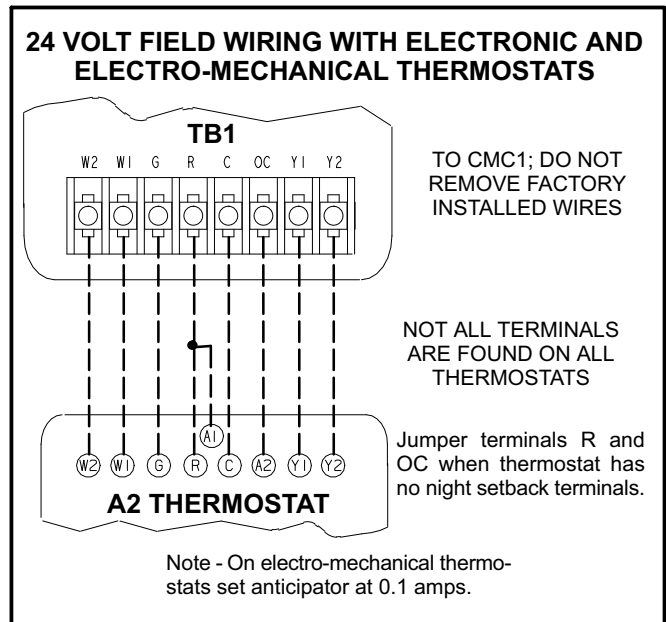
24 VOLT FIELD WIRING WITH ELECTRONIC AND ELECTRO-MECHANICAL THERMOSTATS

TB1

W2 W1 G R C OC Y1 Y2

TO CMC1; DO NOT REMOVE FACTORY INSTALLED WIRES

NOT ALL TERMINALS ARE FOUND ON ALL THERMOSTATS

A1

W2 W1 G R C A2 Y1 Y2

A2 THERMOSTAT

Jumper terminals R and OC when thermostat has no night setback terminals.

Note - On electro-mechanical thermostats set anticipator at 0.1 amps.